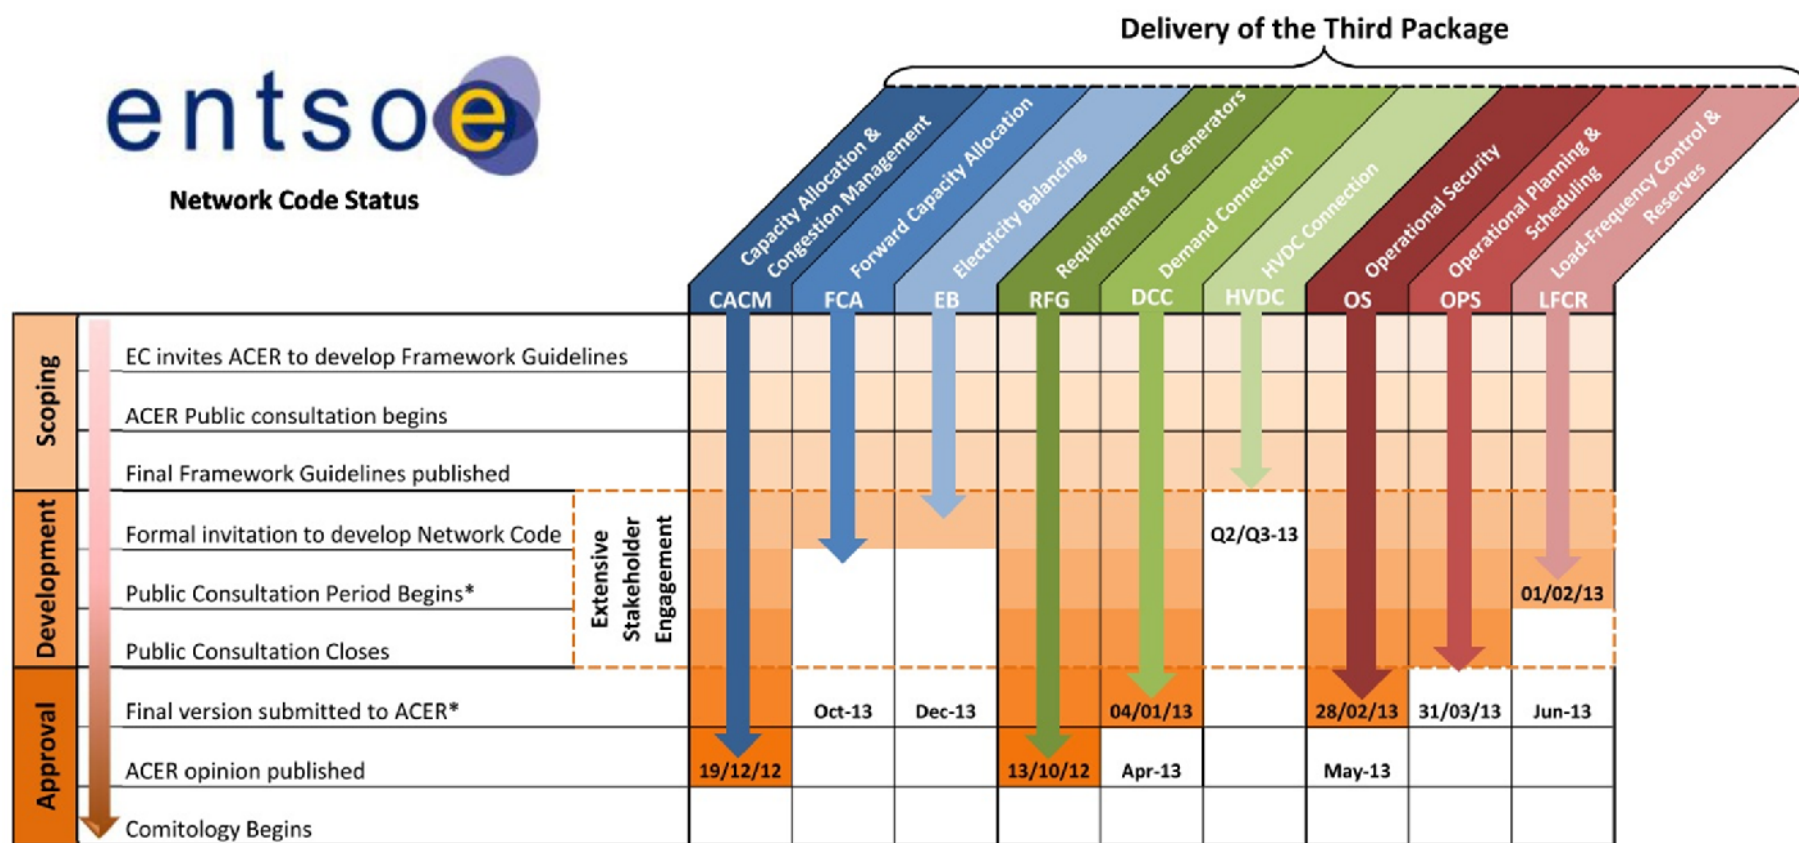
entsoe

Network Code Status

Delivery of the Third Package

Capacity Allocation & Congestion Management
Forward Capacity Allocation
Electricity Balancing
Requirements for Generators
Demand Connection
HVDC Connection
Operational Security
Operational Planning & Scheduling
Load-Frequency Control & Reserves

| | | CACM | FCA | EB | RFG | DCC | HVDC | OS | OPS | LFCR |
|---|---|---|---|---|---|---|---|---|---|---|
| Scoping | EC invites ACER to develop Framework Guidelines | | | | | | | | | |
| | ACER Public consultation begins | | | | | | | | | |
| | Final Framework Guidelines published | | | | | | | | | |
| Development | Formal invitation to develop Network Code | | | | | | Q2/Q3-13 | | | |
| | Public Consultation Period Begins* | | | | | | | | | 01/02/13 |
| | Public Consultation Closes | | | | | | | | | |
| Approval | Final version submitted to ACER* | | Oct-13 | Dec-13 | | 04/01/13 | | 28/02/13 | 31/03/13 | Jun-13 |
| | ACER opinion published | 19/12/12 | | | 13/10/12 | Apr-13 | | May-13 | | |
| | Comitology Begins | | | | | | | | | |

Extensive Stakeholder Engagement